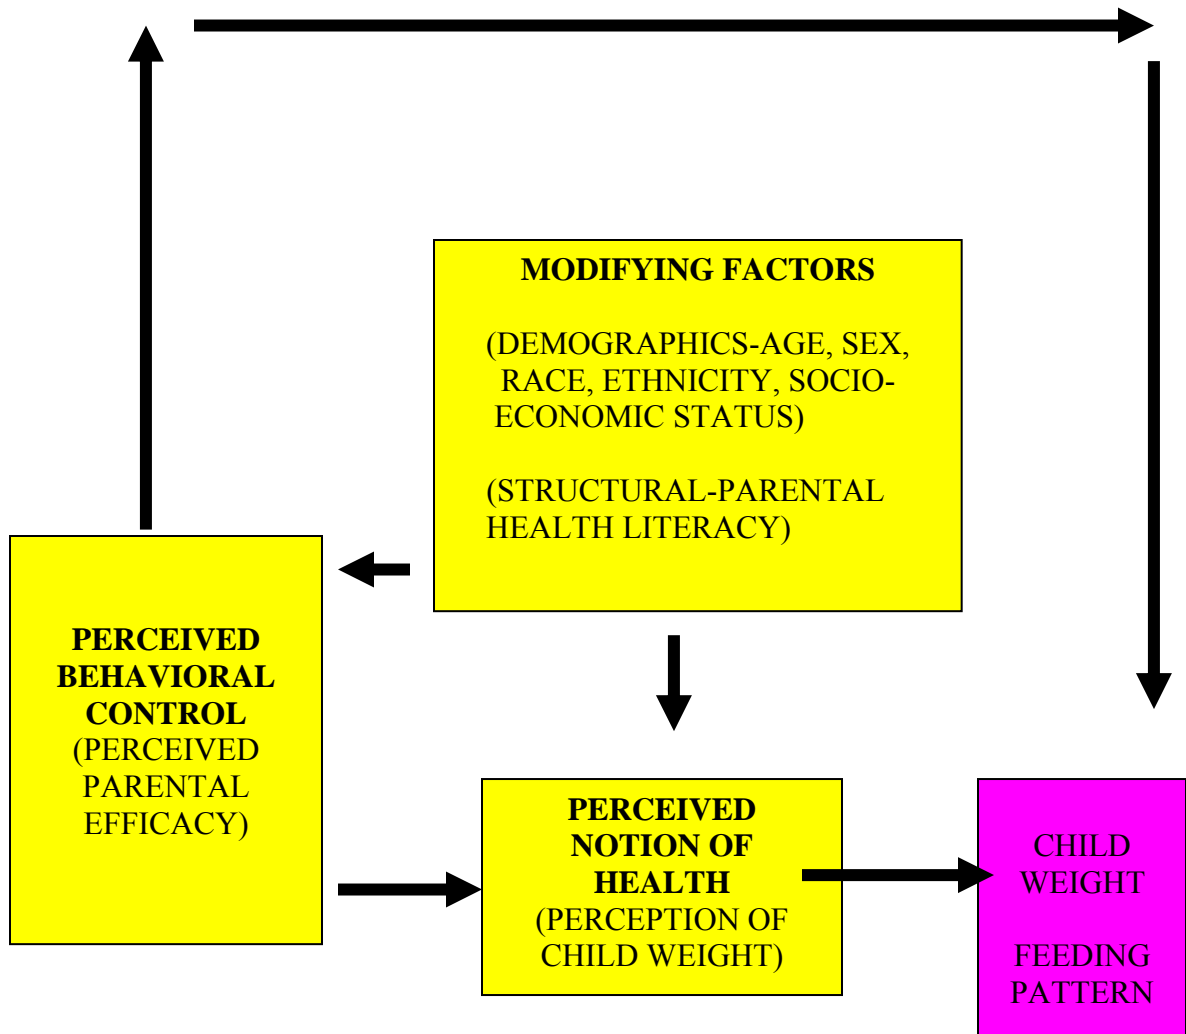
MODIFYING FACTORS

(DEMOGRAPHICS-AGE, SEX, RACE, ETHNICITY, SOCIO-ECONOMIC STATUS)

(STRUCTURAL-PARENTAL HEALTH LITERACY)

PERCEIVED BEHAVIORAL CONTROL
(PERCEIVED PARENTAL EFFICACY)

PERCEIVED NOTION OF HEALTH
(PERCEPTION OF CHILD WEIGHT)

CHILD WEIGHT

FEEDING PATTERN